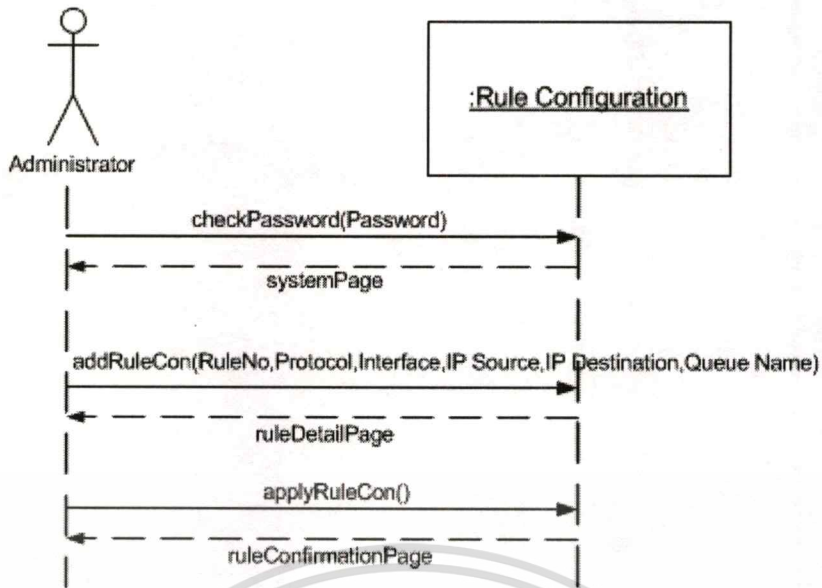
:Rule Configuration

Administrator

checkPassword(Password)

systemPage

addRuleCon(RuleNo,Protocol,Interface,IP Source,IP Destination,Queue Name)

ruleDetailPage

applyRuleCon()

ruleConfirmationPage